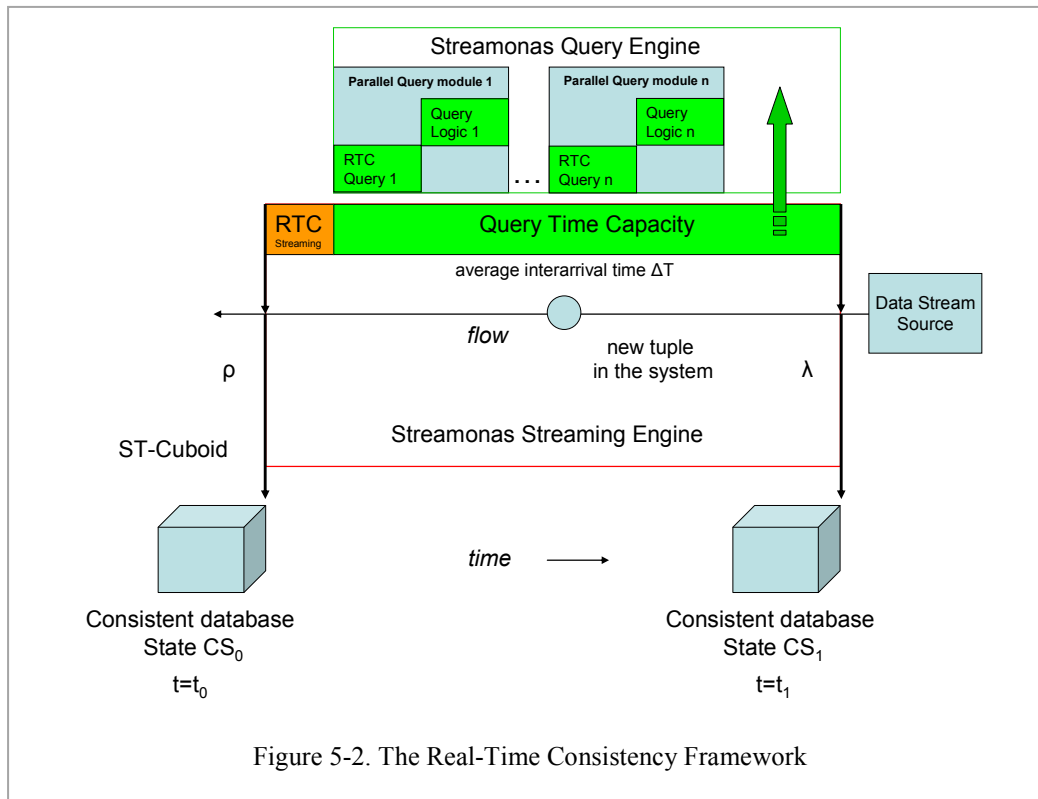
Streamonas Query Engine

Parallel Query module 1

Query Logic 1

RTC Query 1

. . .

Parallel Query module n

Query Logic n

RTC Query n

RTC Streaming

Query Time Capacity

average interarrival time ΔT

Data Stream Source

flow

new tuple in the system

ρ

λ

Streamonas Streaming Engine

ST-Cuboid

time

Consistent database State $CS_0$

$t=t_0$

Consistent database State $CS_1$

$t=t_1$

Figure 5-2. The Real-Time Consistency Framework